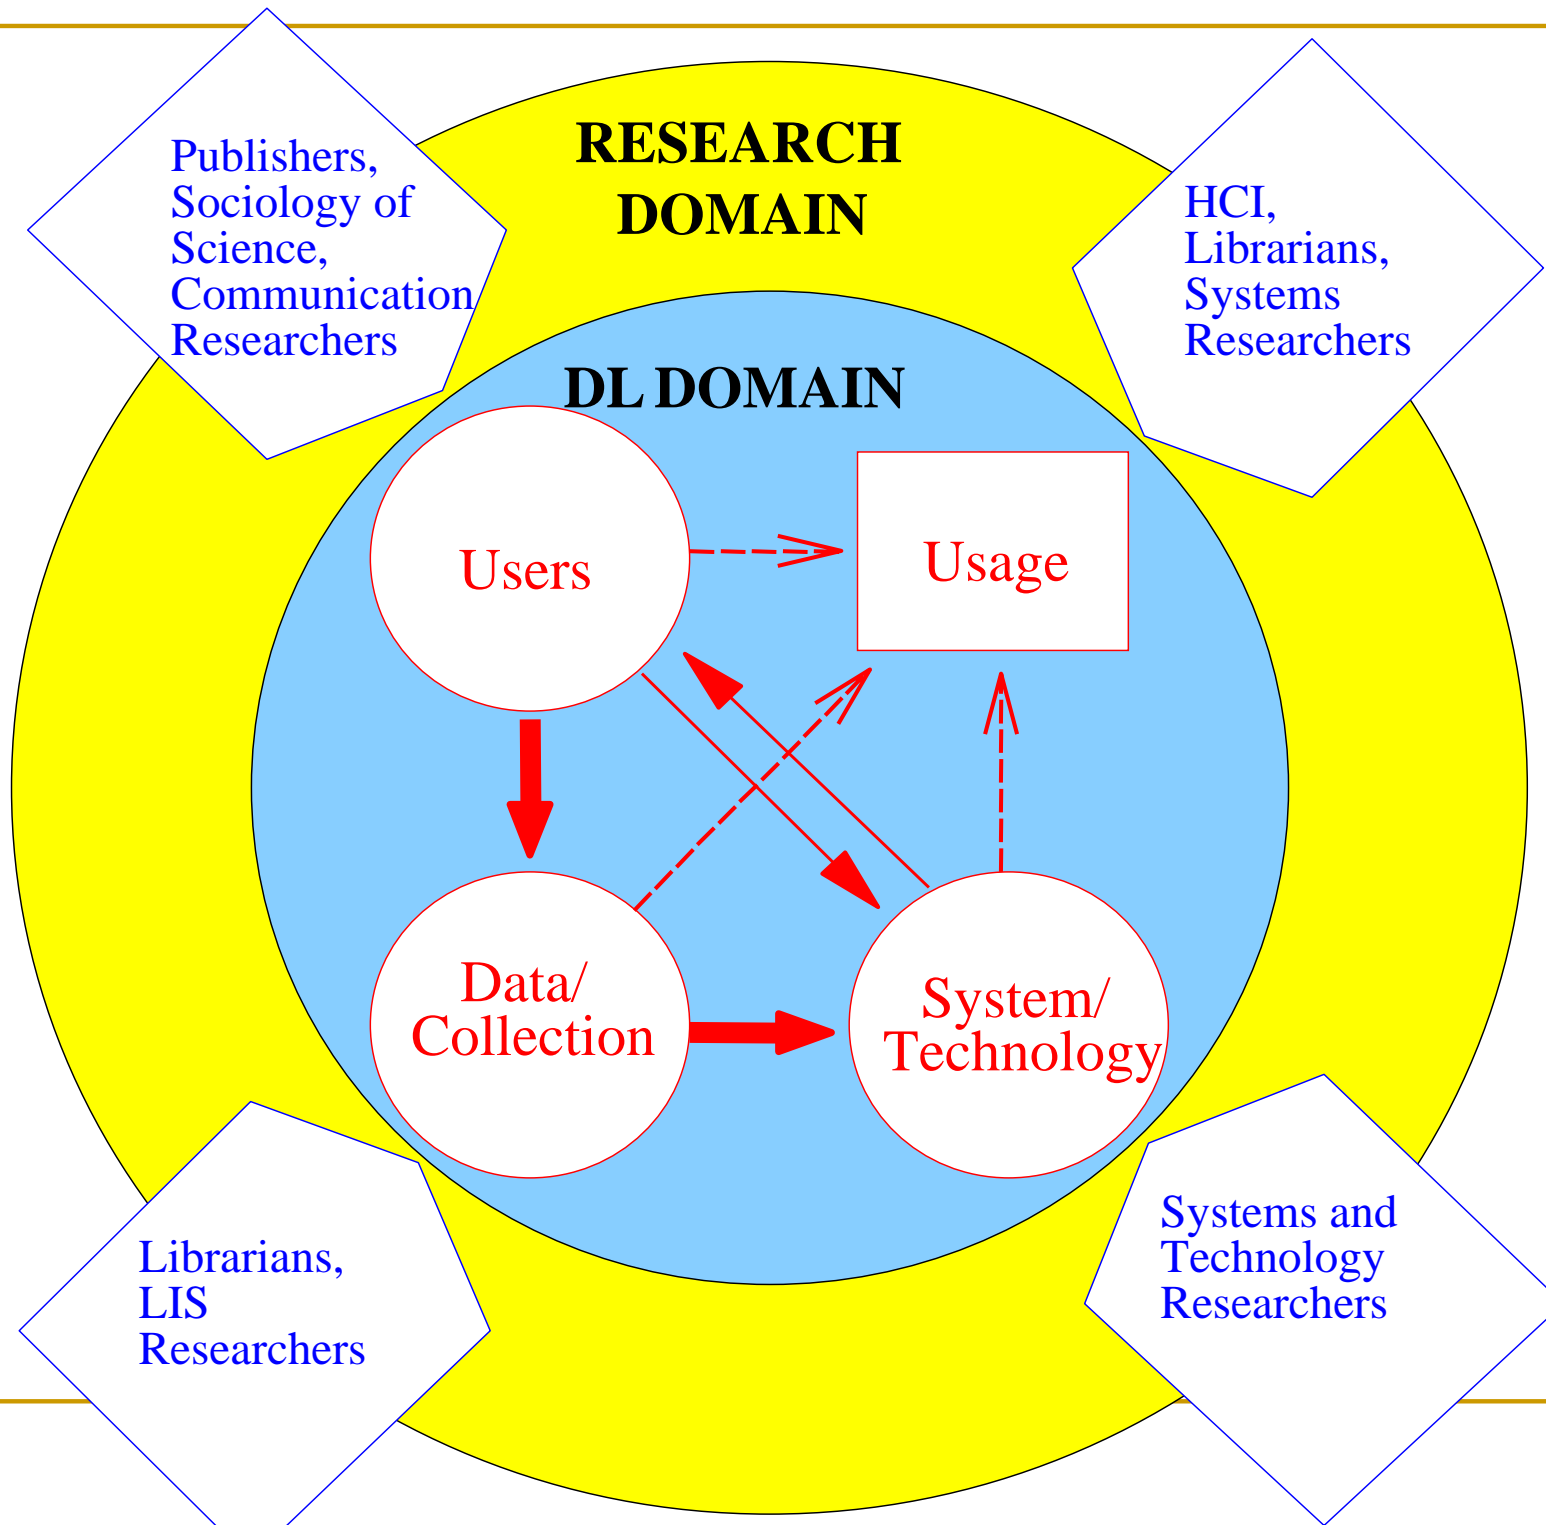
Publishers, Sociology of Science, Communication Researchers

RESEARCH DOMAIN

HCI, Librarians, Systems Researchers

DL DOMAIN

Users

Usage

Data/ Collection

System/ Technology

Librarians, LIS Researchers

Systems and Technology Researchers